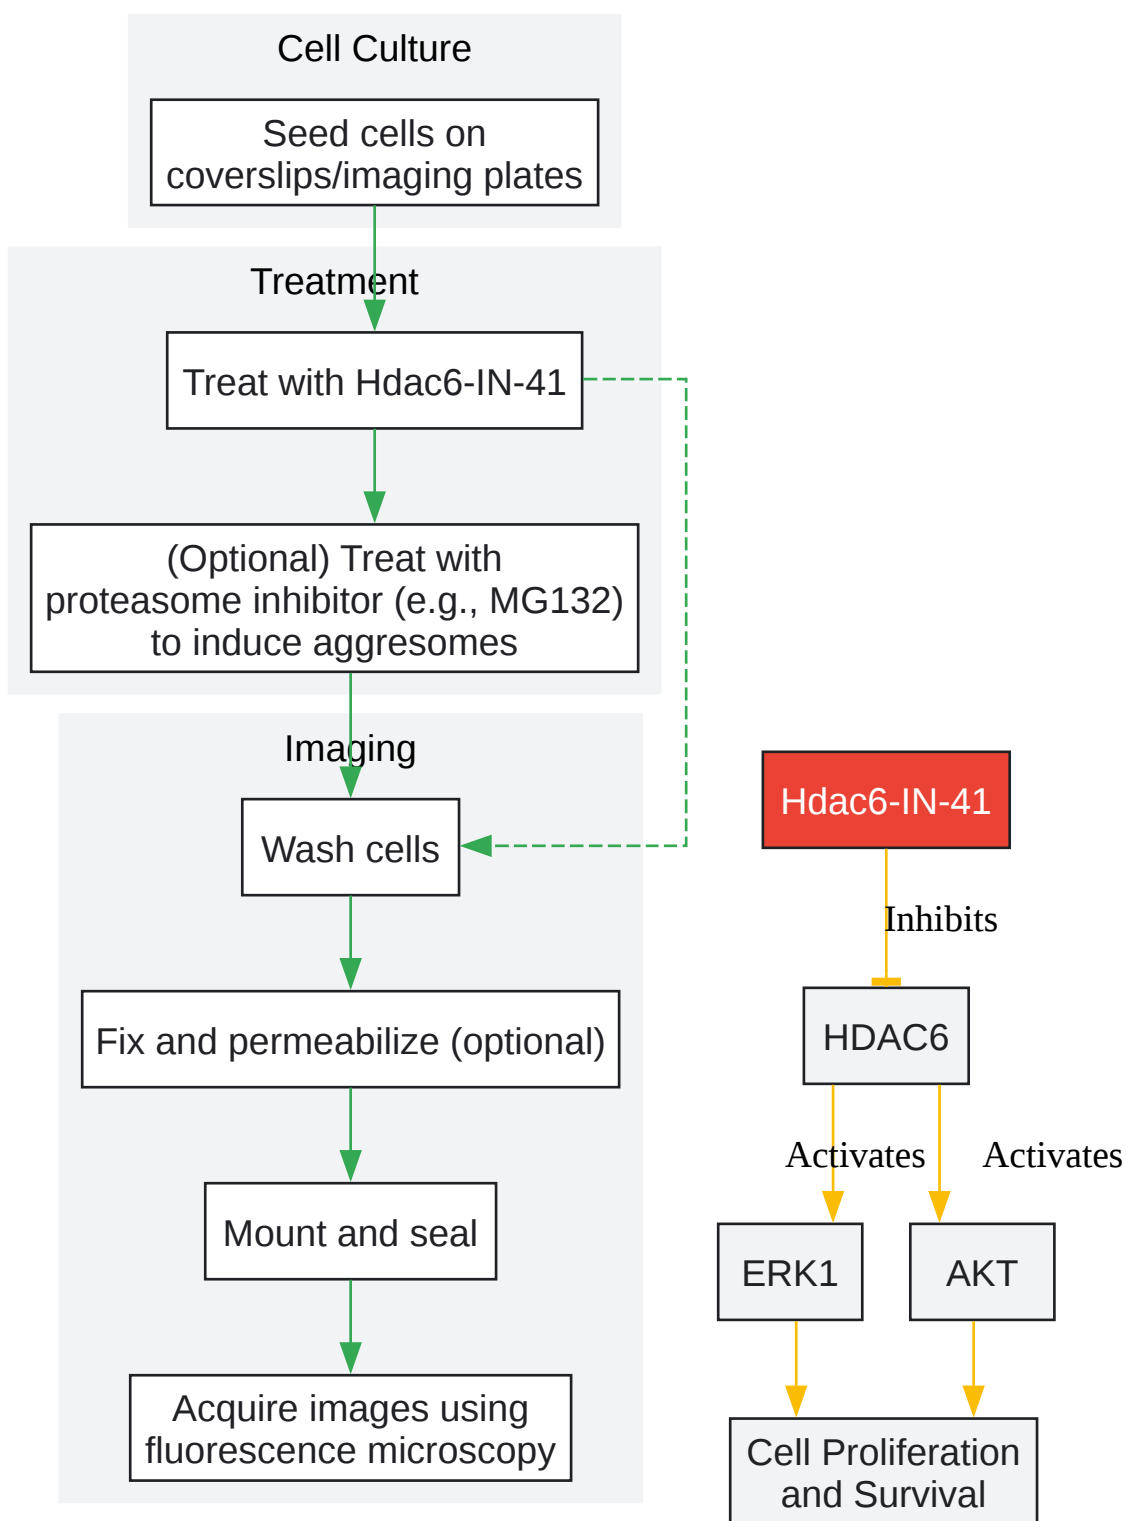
Cell Culture

Seed cells on coverslips/imaging plates

Treatment

Treat with Hdac6-IN-41

(Optional) Treat with proteasome inhibitor (e.g., MG132) to induce aggresomes

Imaging

Wash cells

Fix and permeabilize (optional)

Mount and seal

Acquire images using fluorescence microscopy

Hdac6-IN-41

Inhibits

HDAC6

Activates

Activates

ERK1

AKT

Cell Proliferation and Survival